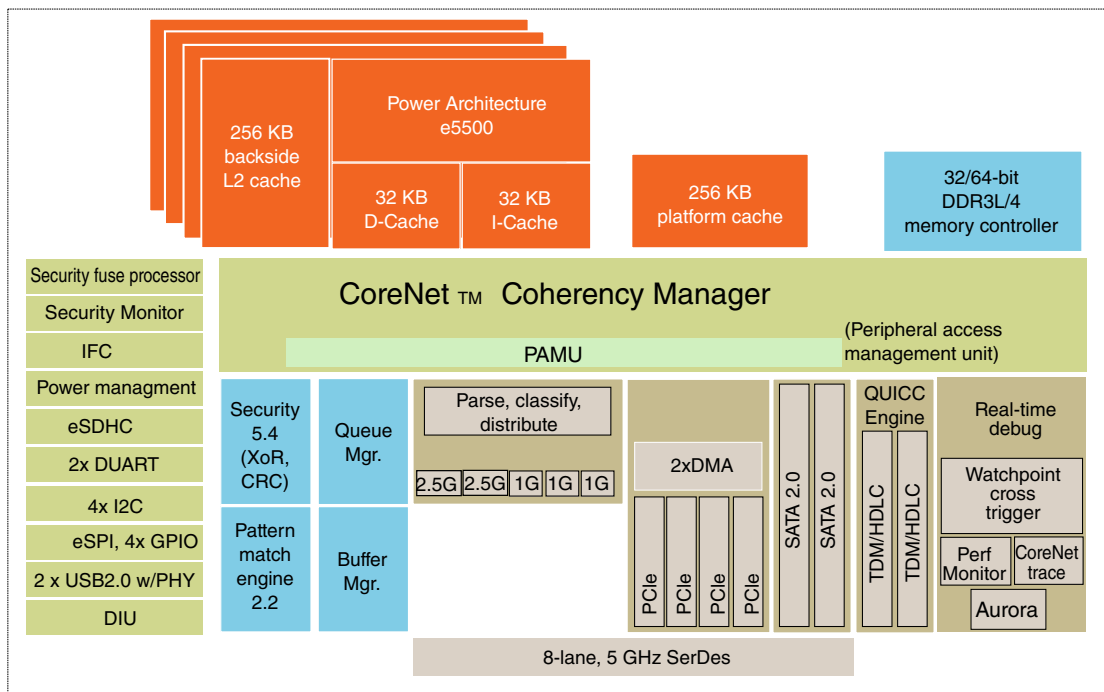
256 KB backside L2 cache

Power Architecture e5500

32 KB D-Cache

32 KB I-Cache

256 KB platform cache

32/64-bit DDR3L/4 memory controller

Security fuse processor

Security Monitor

IFC

Power managment

eSDHC

2x DUART

4x I2C

eSPI, 4x GPIO

2 x USB2.0 w/PHY

DIU

CoreNet TM Coherency Manager

(Peripheral access management unit)

PAMU

Security 5.4 (XoR, CRC)

Queue Mgr.

Pattern match engine 2.2

Buffer Mgr.

Parse, classify, distribute

2.5G 2.5G 1G 1G 1G

2xDMA

PCIe PCIe PCIe PCIe

SATA 2.0 SATA 2.0

QUICC Engine

TDM/HDLC TDM/HDLC

Real-time debug

Watchpoint cross trigger

Perf Monitor

CoreNet trace

Aurora

8-lane, 5 GHz SerDes